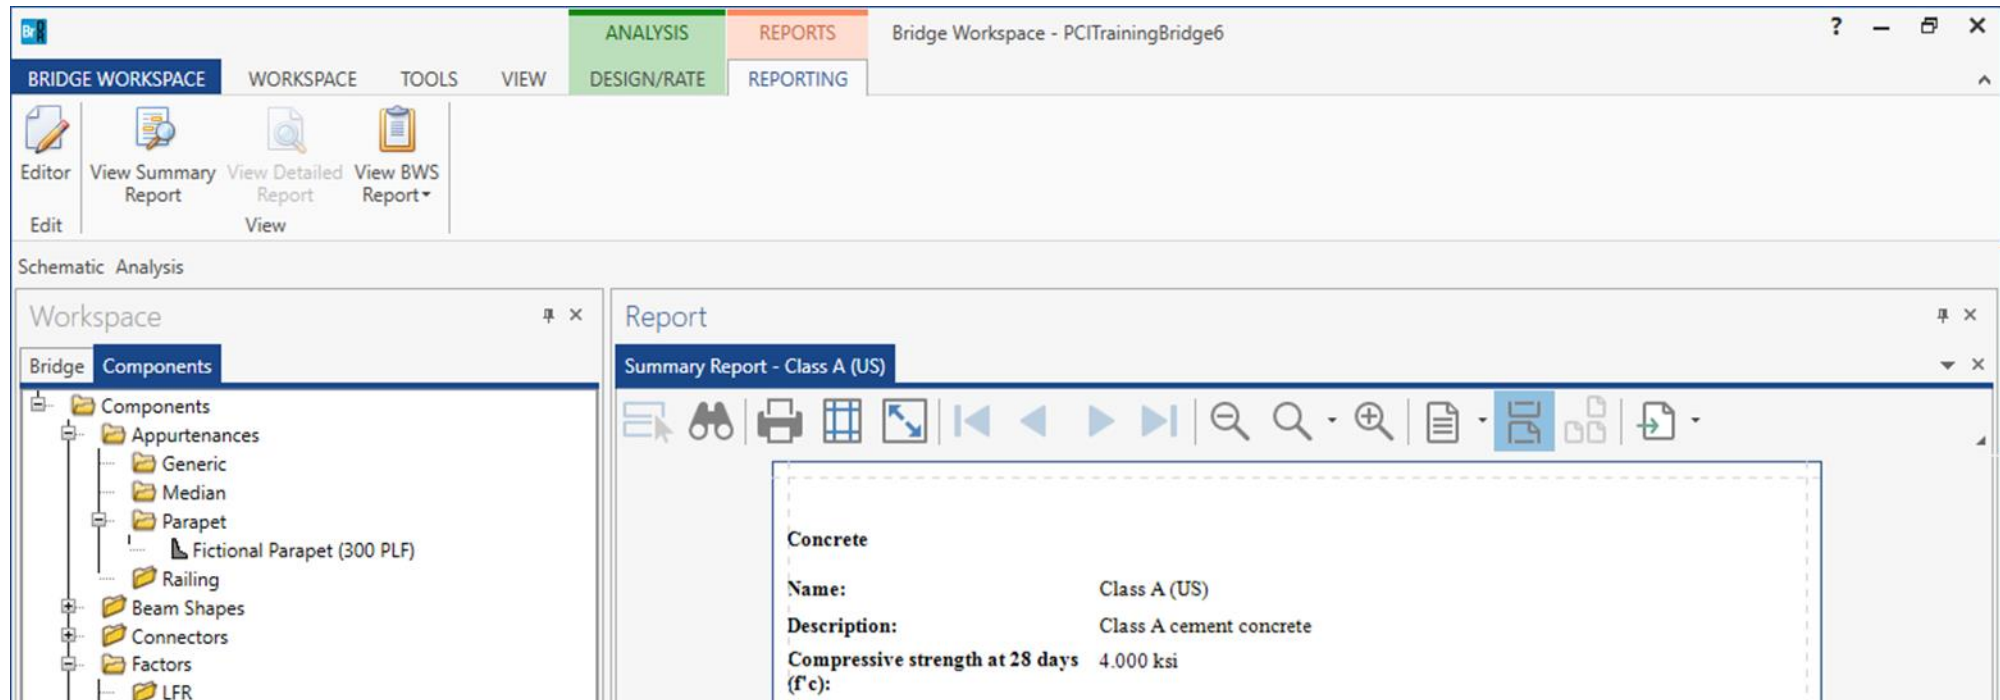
ANALYSIS REPORTS Bridge Workspace - PCITrainingBridge6

? – ✕

BRIDGE WORKSPACE WORKSPACE TOOLS VIEW DESIGN/RATE REPORTING

Editor
Edit

View Summary Report
View Detailed Report
View BWS Report
View

Schematic Analysis

Workspace

Bridge Components

Components
Appurtenances
Generic
Median
Parapet
Fictional Parapet (300 PLF)
Railing
Beam Shapes
Connectors
Factors
LFR

Report

Summary Report - Class A (US)

Concrete

| | |
|---|---|
| Name: | Class A (US) |
| Description: | Class A cement concrete |
| Compressive strength at 28 days (f'c): | 4.000 ksi |